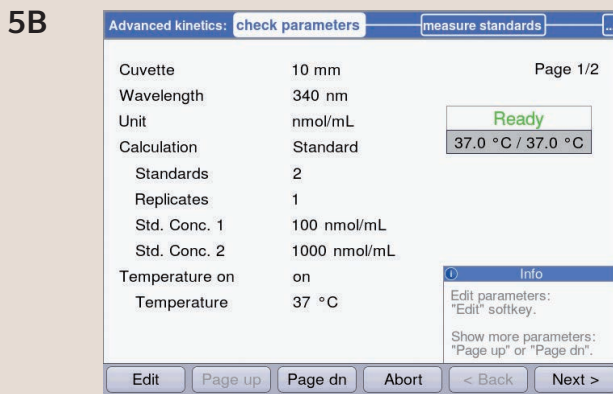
5B

Advanced kinetics: check parameters measure standards

| | |
|---|---|
| Cuvette | 10 mm |
| Wavelength | 340 nm |
| Unit | nmol/mL |
| Calculation | Standard |
| Standards | 2 |
| Replicates | 1 |
| Std. Conc. 1 | 100 nmol/mL |
| Std. Conc. 2 | 1000 nmol/mL |
| Temperature on | on |
| Temperature | 37 °C |

Page 1/2

Ready
37.0 °C / 37.0 °C

Info
Edit parameters: "Edit" softkey.

Show more parameters: "Page up" or "Page dn".

Edit Page up Page dn Abort < Back Next >